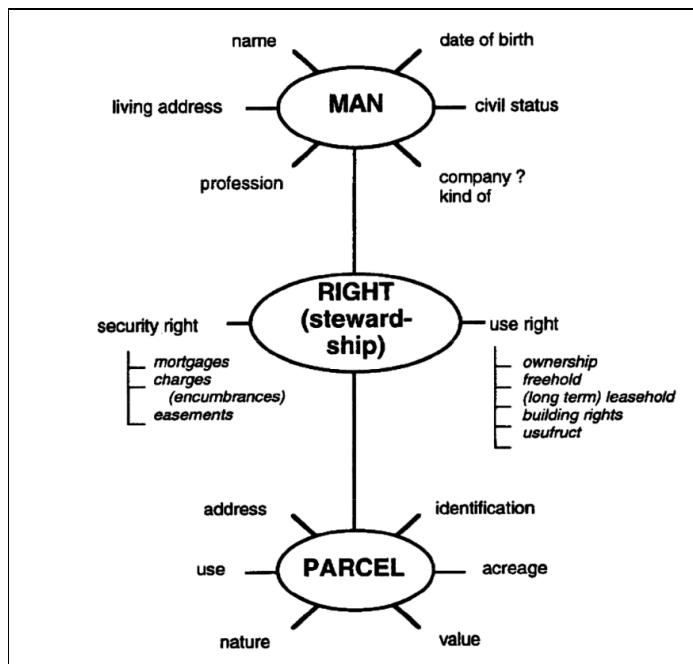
name

date of birth

living address

MAN

civil status

profession

company ?
kind of

security right

RIGHT
(stewardship)

use right

mortgages
charges
(encumbrances)
easements

ownership
freehold
(long term) leasehold
building rights
usufruct

address

identification

use

PARCEL

acreage

nature

value